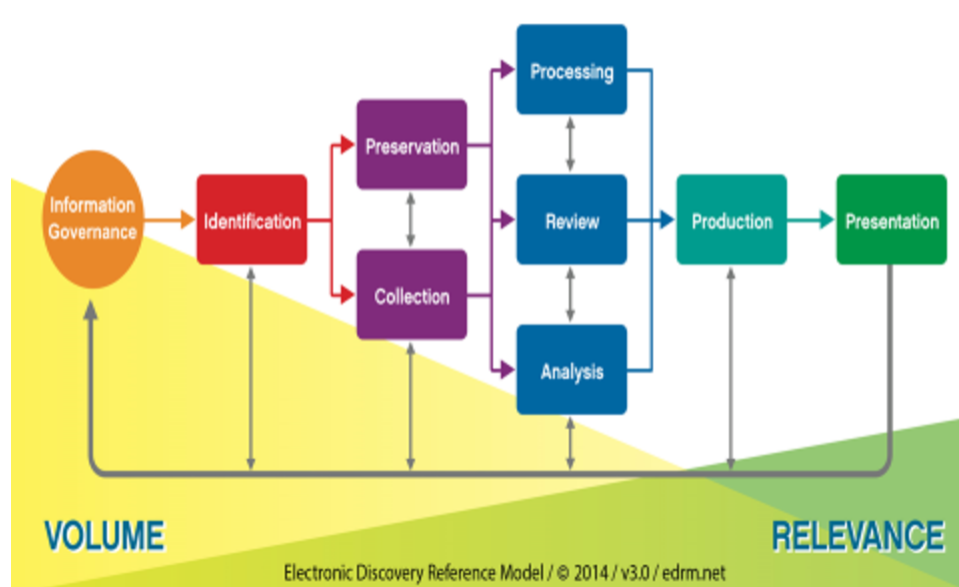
Information Governance

Identification

Preservation

Collection

Processing

Review

Analysis

Production

Presentation

VOLUME

RELEVANCE

Electronic Discovery Reference Model / © 2014 / v3.0 / edrm.net